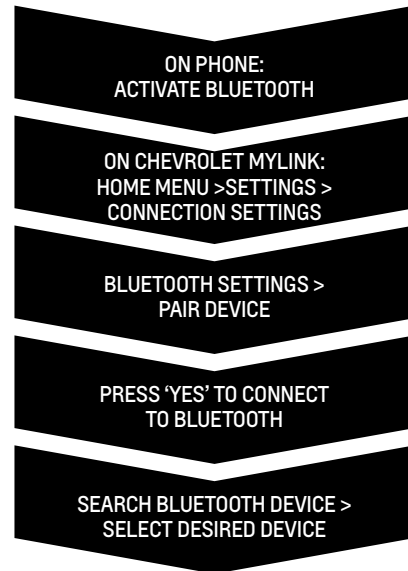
ON PHONE:
ACTIVATE BLUETOOTH

ON CHEVROLET MYLINK:
HOME MENU >SETTINGS >
CONNECTION SETTINGS

BLUETOOTH SETTINGS >
PAIR DEVICE

PRESS ‘YES’ TO CONNECT
TO BLUETOOTH

SEARCH BLUETOOTH DEVICE >
SELECT DESIRED DEVICE